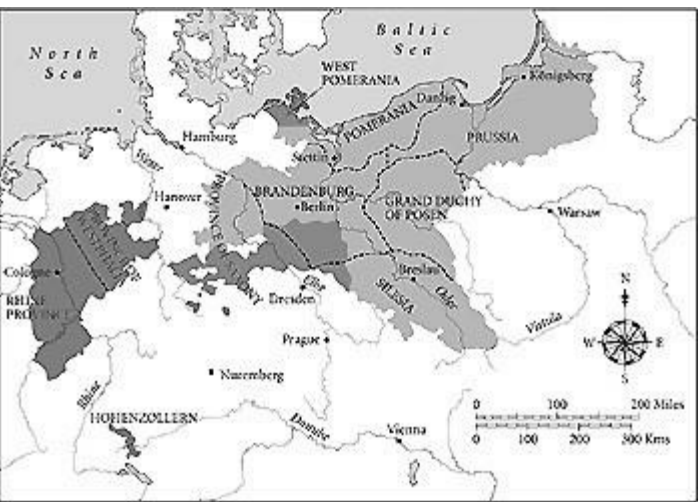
North Sea

Baltic Sea

WEST POMERANIA

Königsberg

Danzig

POMERANIA

PRUSSIA

Hamburg

Stettin

Hanover

BRANDENBURG

Berlin

GRAND DUCHY OF POSEN

Warsaw

PROVINCE OF WESTPHALIA

PROVINCE OF SAXONY

Cologne

RHINE PROVINCE

Elbe

Dresden

Breslau

Oder

SILESIA

Prague

Vistula

N

W

E

S

Nuremberg

Rhine

HOHENZOLLERN

Danube

Vienna

0 100 200 Miles

0 100 200 300 Kms